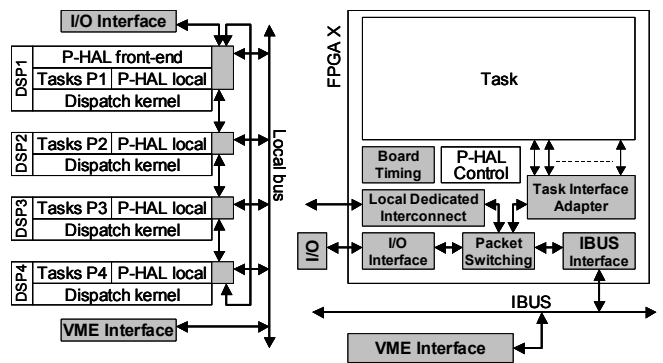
I/O Interface

DSP1
P-HAL front-end
Tasks P1
P-HAL local
Dispatch kernel

DSP2
Tasks P2
P-HAL local
Dispatch kernel

DSP3
Tasks P3
P-HAL local
Dispatch kernel

DSP4
Tasks P4
P-HAL local
Dispatch kernel

Local bus

VME Interface

FPGA X

Task

Board Timing

P-HAL Control

Task Interface Adapter

Local Dedicated Interconnect

I/O

I/O Interface

Packet Switching

IBUS Interface

IBUS

VME Interface